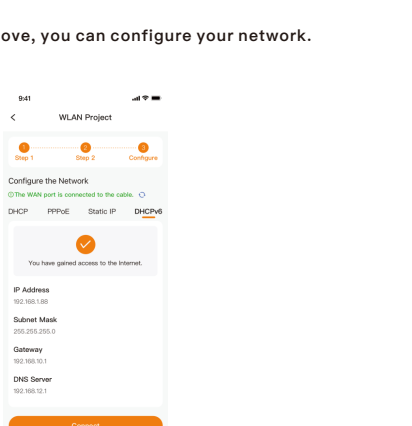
ove, you can configure your network.

9:41

WLAN Project

1
Step 1
2
Step 2
3
Configure

Configure the Network

The WAN port is connected to the cable.

DHCP PPPoE Static IP DHCPv6

You have gained access to the Internet.

IP Address
192.168.1.88

Subnet Mask
255.255.255.0

Gateway
192.168.10.1

DNS Server
192.168.12.1

Connect